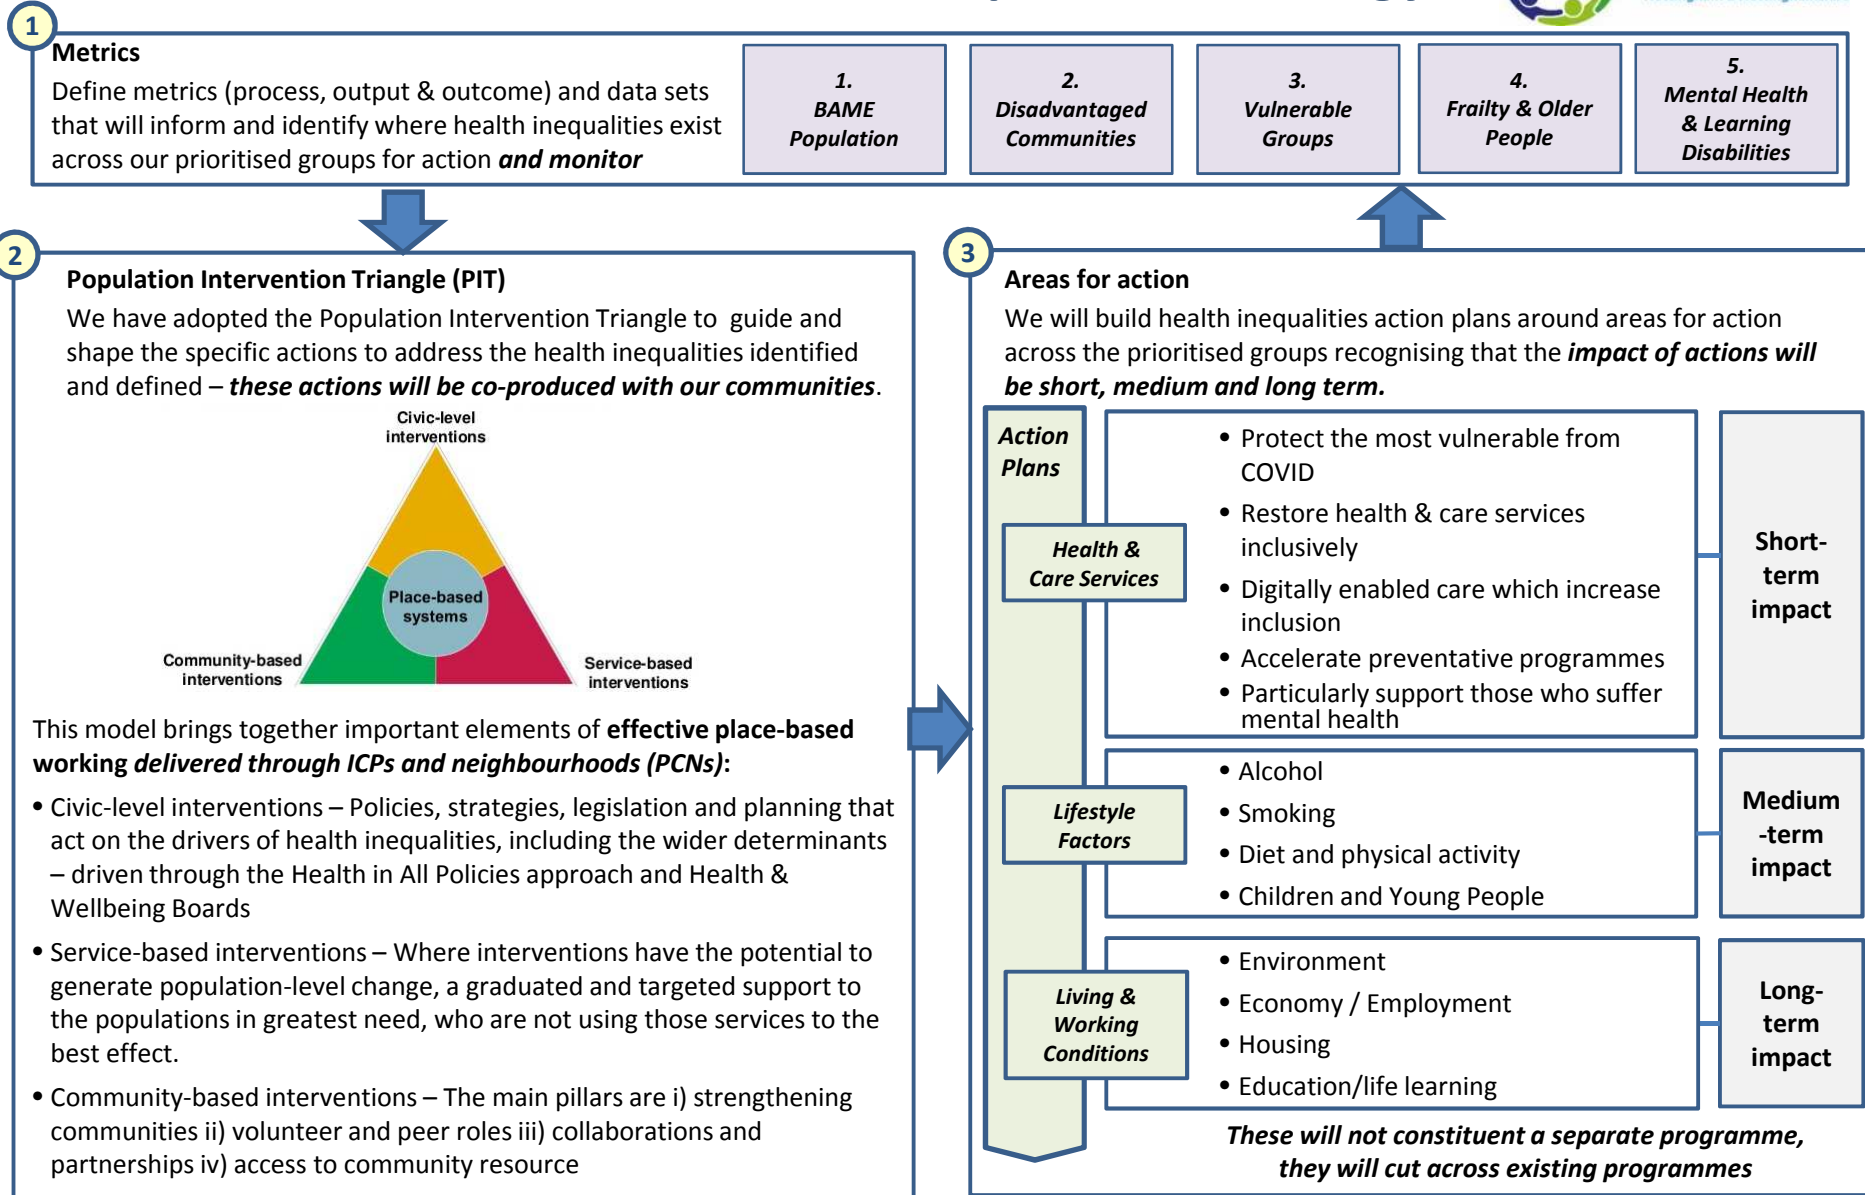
1

**Metrics**

Define metrics (process, output & outcome) and data sets that will inform and identify where health inequalities exist across our prioritised groups for action ***and monitor***

*1. BAME Population*

*2. Disadvantaged Communities*

*3. Vulnerable Groups*

*4. Frailty & Older People*

*5. Mental Health & Learning Disabilities*

2

**Population Intervention Triangle (PIT)**

We have adopted the Population Intervention Triangle to guide and shape the specific actions to address the health inequalities identified and defined – ***these actions will be co-produced with our communities***.

Civic-level interventions

Place-based systems

Community-based interventions

Service-based interventions

This model brings together important elements of **effective place-based working *delivered through ICPs and neighbourhoods (PCNs)***:

• Civic-level interventions – Policies, strategies, legislation and planning that act on the drivers of health inequalities, including the wider determinants – driven through the Health in All Policies approach and Health & Wellbeing Boards

• Service-based interventions – Where interventions have the potential to generate population-level change, a graduated and targeted support to the populations in greatest need, who are not using those services to the best effect.

• Community-based interventions – The main pillars are i) strengthening communities ii) volunteer and peer roles iii) collaborations and partnerships iv) access to community resource

3

**Areas for action**

We will build health inequalities action plans around areas for action across the prioritised groups recognising that the ***impact of actions will be short, medium and long term.***

*Action Plans*

*Health & Care Services*

• Protect the most vulnerable from COVID
• Restore health & care services inclusively
• Digitally enabled care which increase inclusion
• Accelerate preventative programmes
• Particularly support those who suffer mental health

**Short-term impact**

*Lifestyle Factors*

• Alcohol
• Smoking
• Diet and physical activity
• Children and Young People

**Medium-term impact**

*Living & Working Conditions*

• Environment
• Economy / Employment
• Housing
• Education/life learning

**Long-term impact**

***These will not constituent a separate programme, they will cut across existing programmes***